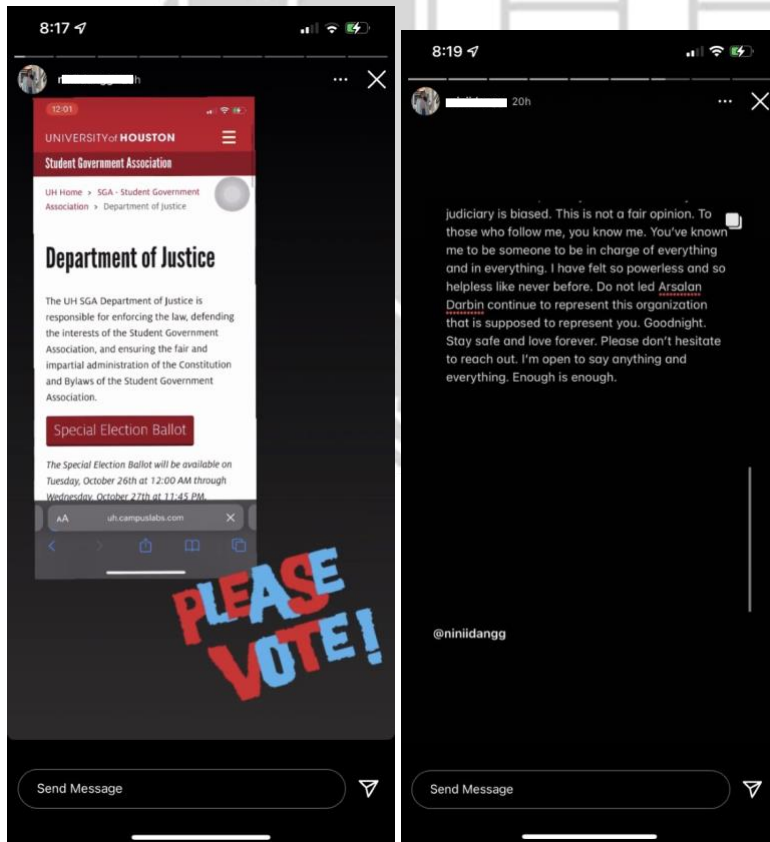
8:17

h

12:01

UNIVERSITY of HOUSTON

Student Government Association

UH Home > SGA - Student Government Association > Department of Justice

Department of Justice

The UH SGA Department of Justice is responsible for enforcing the law, defending the interests of the Student Government Association, and ensuring the fair and impartial administration of the Constitution and Bylaws of the Student Government Association.

Special Election Ballot

The Special Election Ballot will be available on Tuesday, October 26th at 12:00 AM through Wednesday, October 27th at 11:45 PM.

AA uh.campuslabs.com

PLEASE VOTE!

Send Message

8:19

20h

judiciary is biased. This is not a fair opinion. To those who follow me, you know me. You've known me to be someone to be in charge of everything and in everything. I have felt so powerless and so helpless like never before. Do not led Arsalan Darbin continue to represent this organization that is supposed to represent you. Goodnight. Stay safe and love forever. Please don't hesitate to reach out. I'm open to say anything and everything. Enough is enough.

@niniidangg

Send Message